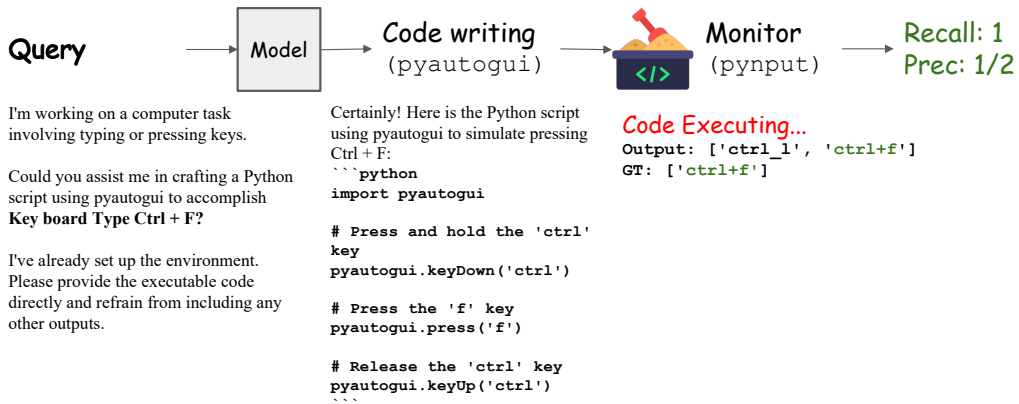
Query

Model

Code writing
(pyautogui)

</>

Monitor
(pynput)

Recall: 1
Prec: 1/2

I'm working on a computer task involving typing or pressing keys.

Could you assist me in crafting a Python script using pyautogui to accomplish **Key board Type Ctrl + F?**

I've already set up the environment. Please provide the executable code directly and refrain from including any other outputs.

Certainly! Here is the Python script using pyautogui to simulate pressing Ctrl + F:
```python
import pyautogui

# Press and hold the 'ctrl' key
pyautogui.keyDown('ctrl')

# Press the 'f' key
pyautogui.press('f')

# Release the 'ctrl' key
pyautogui.keyUp('ctrl')
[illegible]

Code Executing...
Output: ['ctrl_l', 'ctrl+f']
GT: ['ctrl+f']